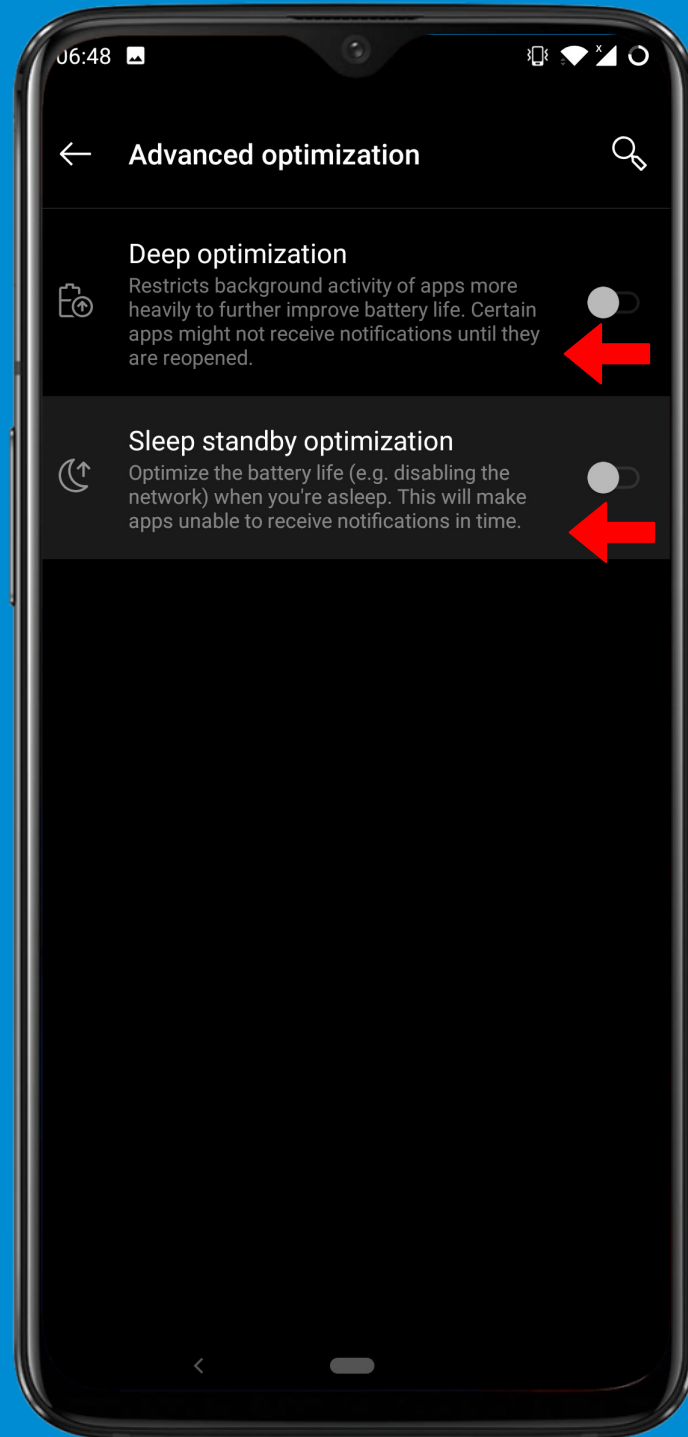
06:48

Advanced optimization

Deep optimization
Restricts background activity of apps more heavily to further improve battery life. Certain apps might not receive notifications until they are reopened.

Sleep standby optimization
Optimize the battery life (e.g. disabling the network) when you're asleep. This will make apps unable to receive notifications in time.